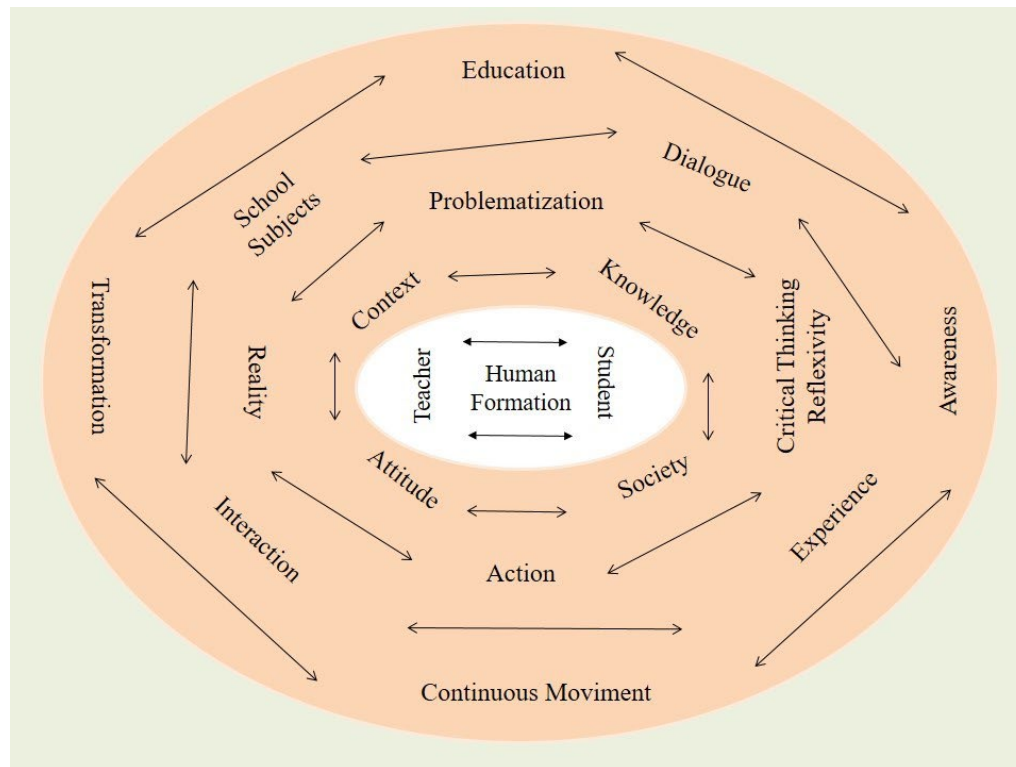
Education

Dialogue

School Subjects

Problematization

Transformation

Context

Knowledge

Critical Thinking Reflexivity

Awareness

Reality

Teacher

Human Formation

Student

Attitude

Society

Interaction

Experience

Action

Continuous Moviment